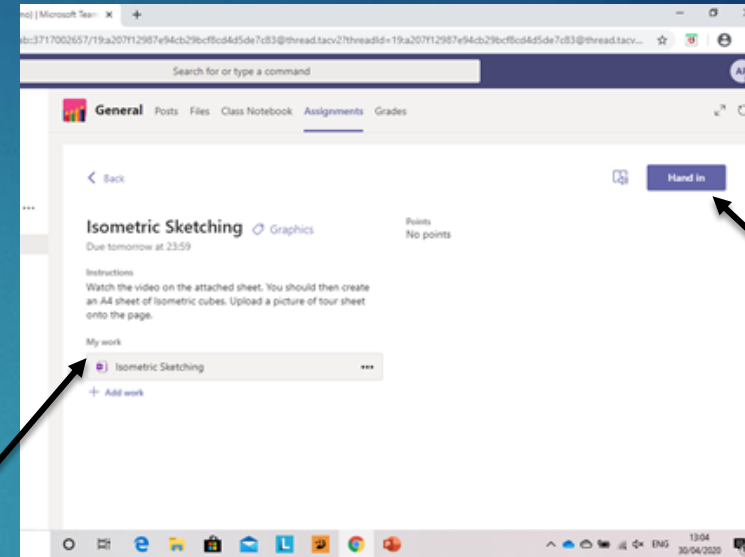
mo) | Microsoft Tea ×  +

bc3717002657/19:a207f12987e94cb29bcf8cd4d5de7c83@thread.tacv2?threadId=19:a207f12987e94cb29bcf8cd4d5de7c83@thread.tacv...

Search for or type a command

General Posts Files Class Notebook Assignments Grades

< Back

Hand in

Isometric Sketching Graphics

Due tomorrow at 23:59

Points
No points

Instructions
Watch the video on the attached sheet. You should then create an A4 sheet of Isometric cubes. Upload a picture of tour sheet onto the page.

My work

Isometric Sketching

+ Add work

ENG 13:04 30/04/2020